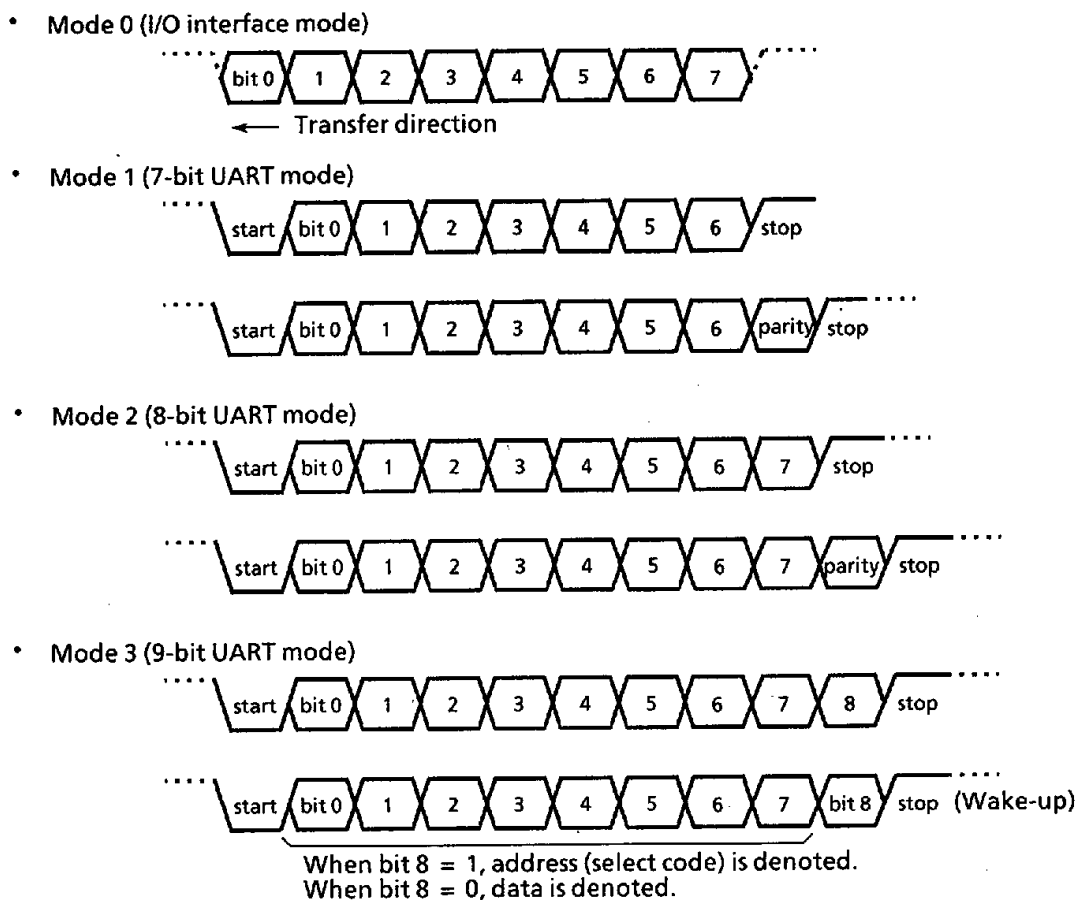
• Mode 0 (I/O interface mode)

bit 0 1 2 3 4 5 6 7

← Transfer direction

• Mode 1 (7-bit UART mode)

start bit 0 1 2 3 4 5 6 stop

start bit 0 1 2 3 4 5 6 parity stop

• Mode 2 (8-bit UART mode)

start bit 0 1 2 3 4 5 6 7 stop

start bit 0 1 2 3 4 5 6 7 parity stop

• Mode 3 (9-bit UART mode)

start bit 0 1 2 3 4 5 6 7 8 stop

start bit 0 1 2 3 4 5 6 7 bit 8 stop (Wake-up)

When bit 8 = 1, address (select code) is denoted.
When bit 8 = 0, data is denoted.